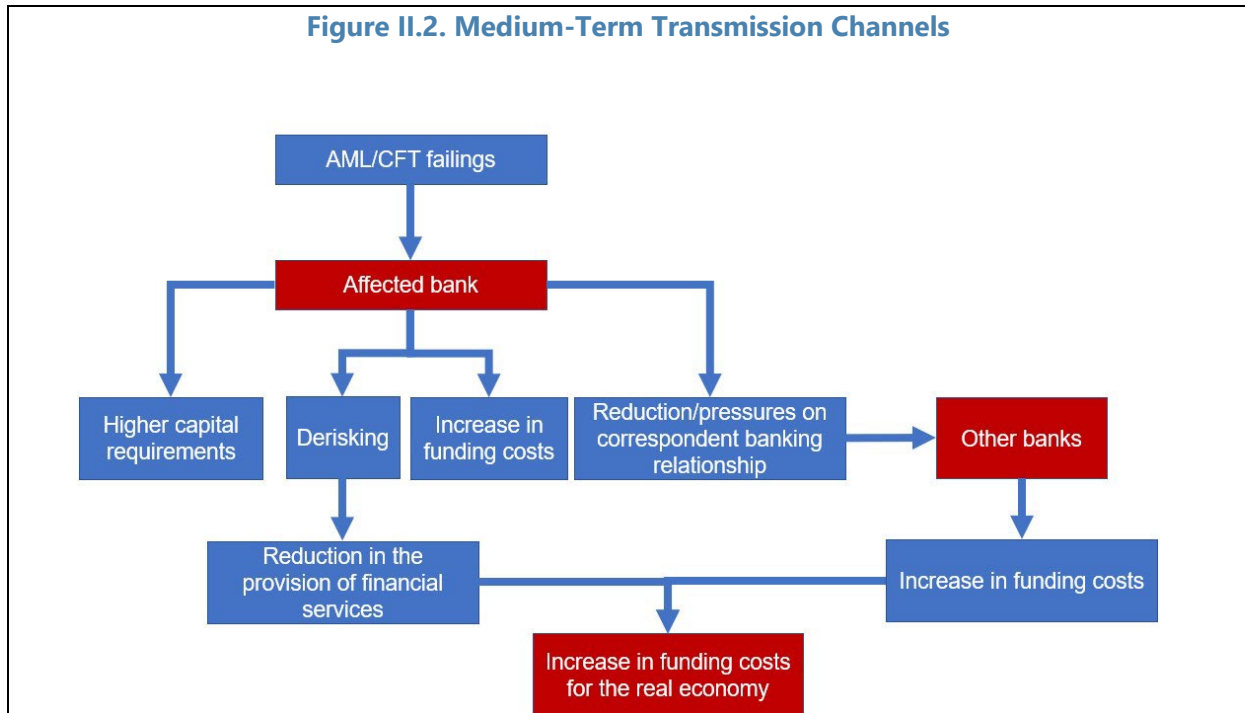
Figure II.2. Medium-Term Transmission Channels

AML/CFT failings

Affected bank

Higher capital requirements

Derisking

Increase in funding costs

Reduction/pressures on correspondent banking relationship

Other banks

Reduction in the provision of financial services

Increase in funding costs

Increase in funding costs for the real economy